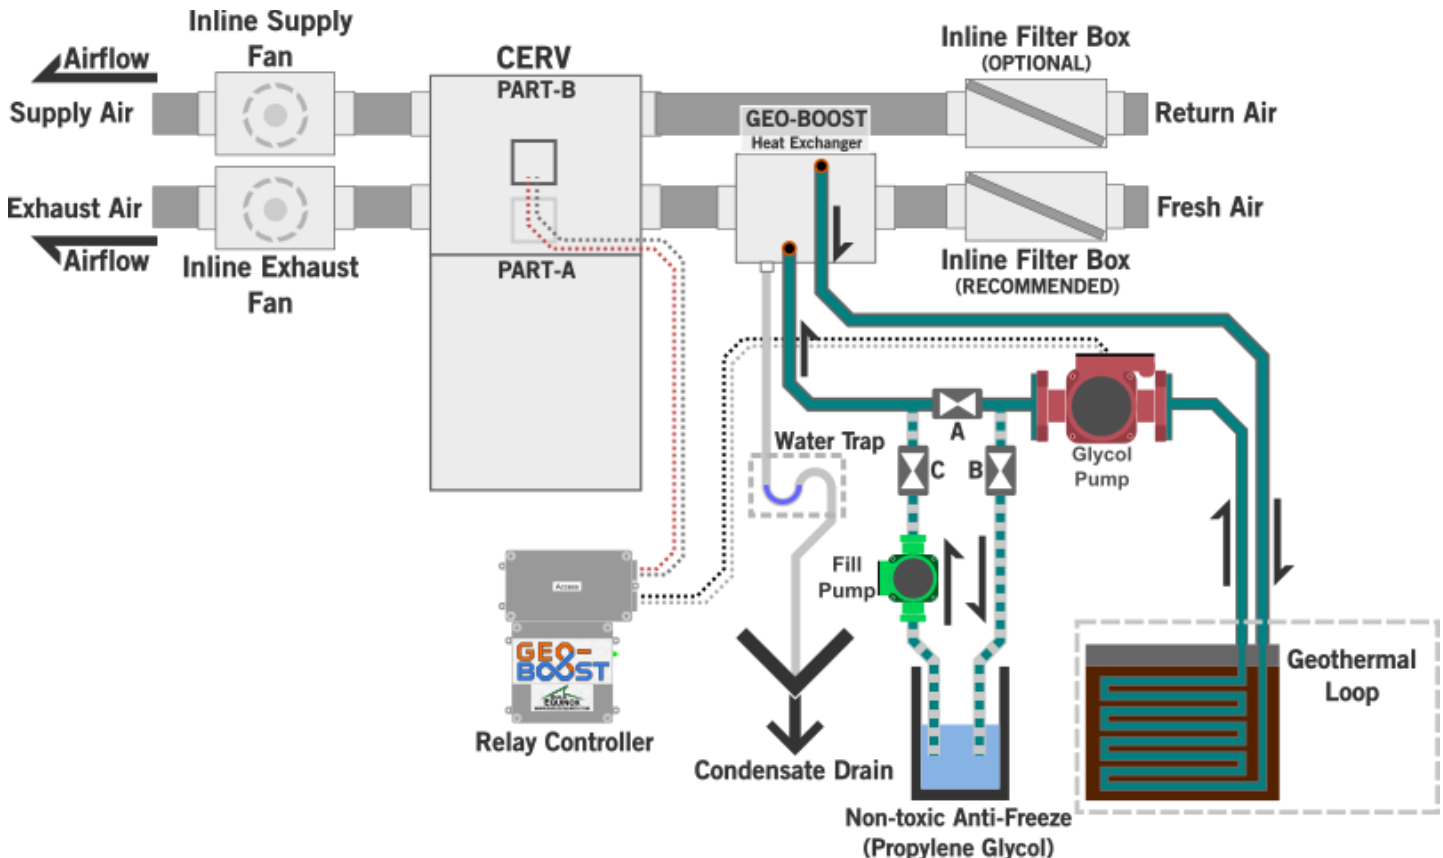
Airflow

Inline Supply Fan

CERV

PART-B

Inline Filter Box
(OPTIONAL)

Supply Air

GEO-BOOST
Heat Exchanger

Return Air

Exhaust Air

Fresh Air

Airflow

Inline Exhaust Fan

PART-A

Inline Filter Box
(RECOMMENDED)

Water Trap

A

C

B

Glycol Pump

Fill Pump

Access

GEO-BOOST

Relay Controller

Condensate Drain

Geothermal Loop

Non-toxic Anti-Freeze
(Propylene Glycol)